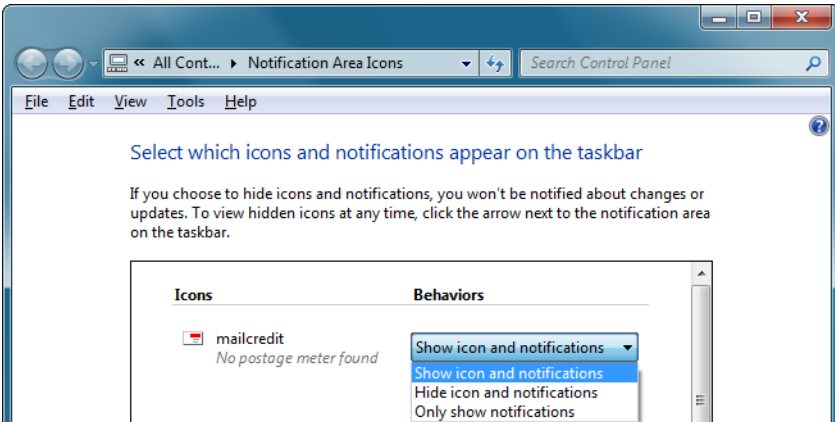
« All Cont... ▸ Notification Area Icons

Search Control Panel

File Edit View Tools Help

Select which icons and notifications appear on the taskbar

If you choose to hide icons and notifications, you won't be notified about changes or updates. To view hidden icons at any time, click the arrow next to the notification area on the taskbar.

| Icons | Behaviors |
|---|---|
| mailcredit<br>No postage meter found | Show icon and notifications |

Show icon and notifications
Hide icon and notifications
Only show notifications